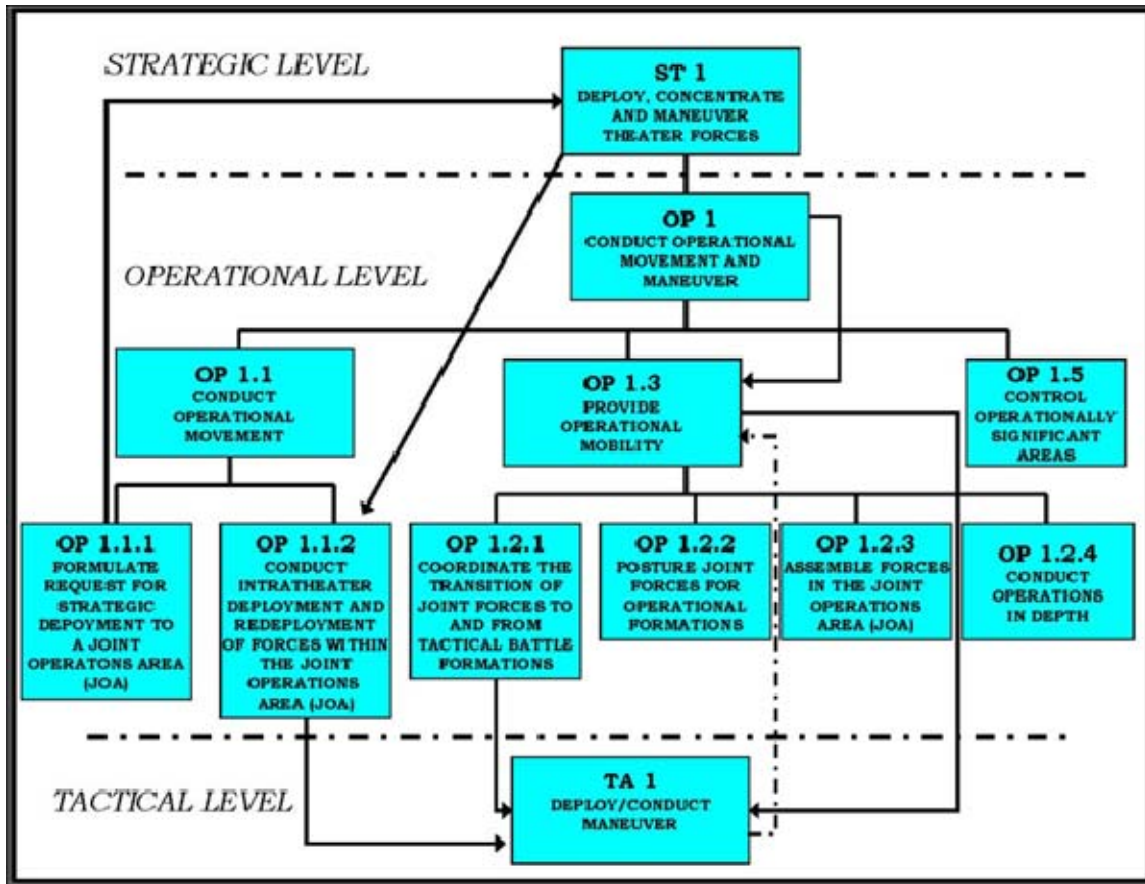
STRATEGIC LEVEL

ST 1
DEPLOY, CONCENTRATE AND MANEUVER THEATER FORCES

OP 1
CONDUCT OPERATIONAL MOVEMENT AND MANEUVER

OPERATIONAL LEVEL

OP 1.1
CONDUCT OPERATIONAL MOVEMENT

OP 1.3
PROVIDE OPERATIONAL MOBILITY

OP 1.5
CONTROL OPERATIONALLY SIGNIFICANT AREAS

OP 1.1.1
FORMULATE REQUEST FOR STRATEGIC DEPOYMENT TO A JOINT OPERATONS AREA (JOA)

OP 1.1.2
CONDUCT INTRATHEATER DEPLOYMENT AND REDEPLOYMENT OF FORCES WITHIN THE JOINT OPERATIONS AREA (JOA)

OP 1.2.1
COORDINATE THE TRANSITION OF JOINT FORCES TO AND FROM TACTICAL BATTLE FORMATIONS

OP 1.2.2
POSTURE JOINT FORCES FOR OPERATIONAL FORMATIONS

OP 1.2.3
ASSEMBLE FORCES IN THE JOINT OPERATIONS AREA (JOA)

OP 1.2.4
CONDUCT OPERATIONS IN DEPTH

TACTICAL LEVEL

TA 1
DEPLOY/CONDUCT MANEUVER